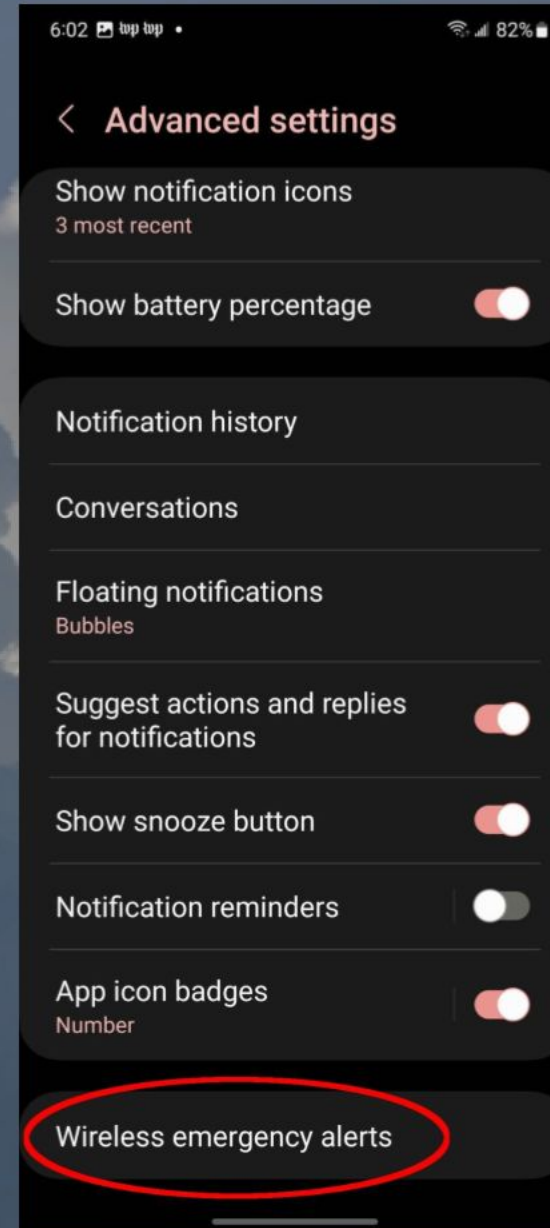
6:02 wp wp •
82%

< Advanced settings

Show notification icons
3 most recent

Show battery percentage

Notification history

Conversations

Floating notifications
Bubbles

Suggest actions and replies for notifications

Show snooze button

Notification reminders

App icon badges
Number

Wireless emergency alerts